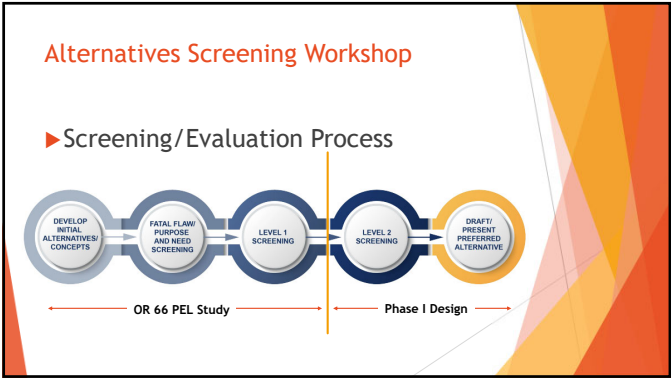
Alternatives Screening Workshop

Screening/Evaluation Process

DEVELOP INITIAL ALTERNATIVES/ CONCEPTS

FATAL FLAW/ PURPOSE AND NEED SCREENING

LEVEL 1 SCREENING

LEVEL 2 SCREENING

DRAFT/ PRESENT PREFERRED ALTERNATIVE

OR 66 PEL Study

Phase I Design